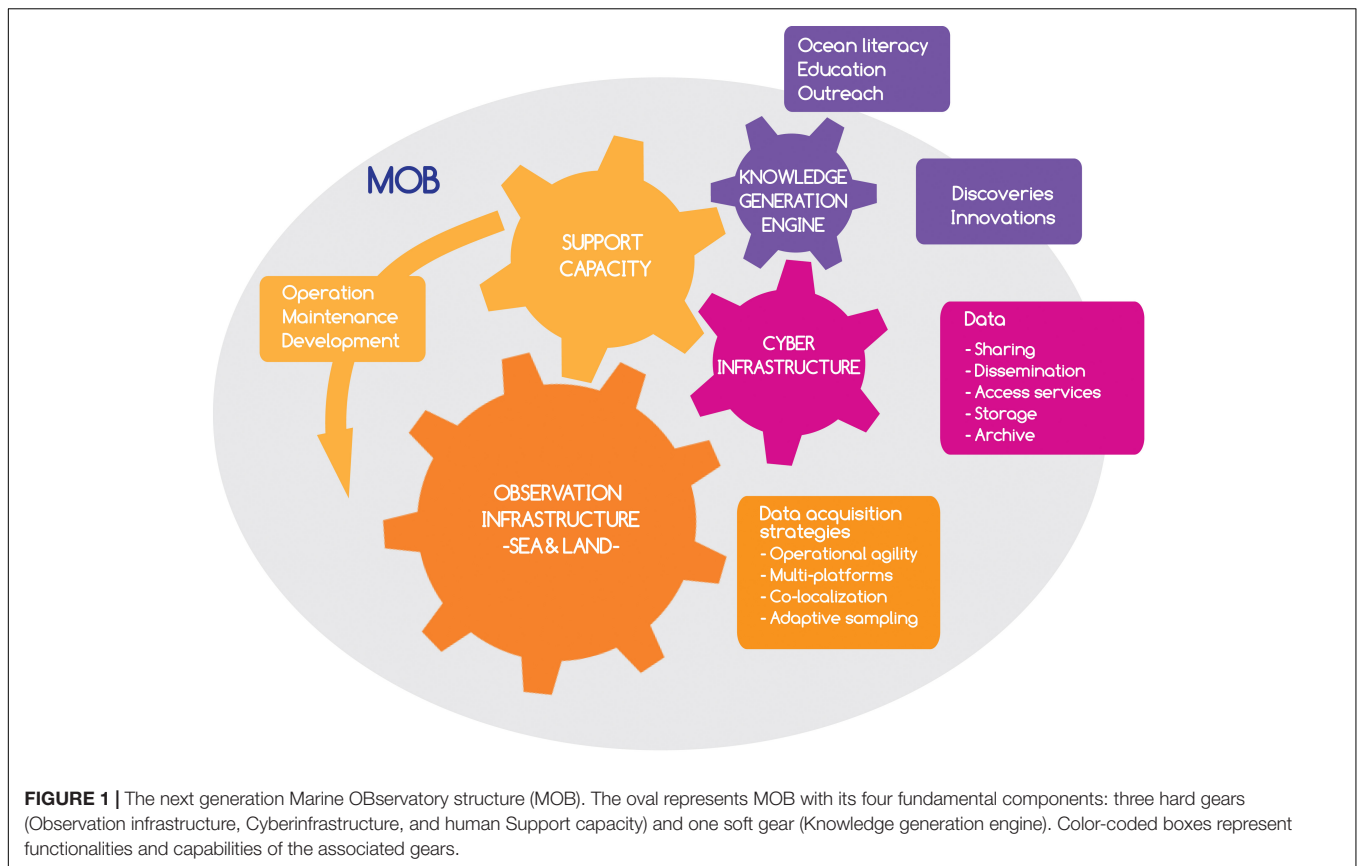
Ocean literacy
Education
Outreach

MOB

KNOWLEDGE GENERATION ENGINE

Discoveries
Innovations

SUPPORT CAPACITY

Operation
Maintenance
Development

CYBER INFRASTRUCTURE

Data
- Sharing
- Dissemination
- Access services
- Storage
- Archive

OBSERVATION INFRASTRUCTURE -SEA & LAND-

Data acquisition strategies
- Operational agility
- Multi-platforms
- Co-localization
- Adaptive sampling

**FIGURE 1 |** The next generation Marine OBservatory structure (MOB). The oval represents MOB with its four fundamental components: three hard gears (Observation infrastructure, Cyberinfrastructure, and human Support capacity) and one soft gear (Knowledge generation engine). Color-coded boxes represent functionalities and capabilities of the associated gears.